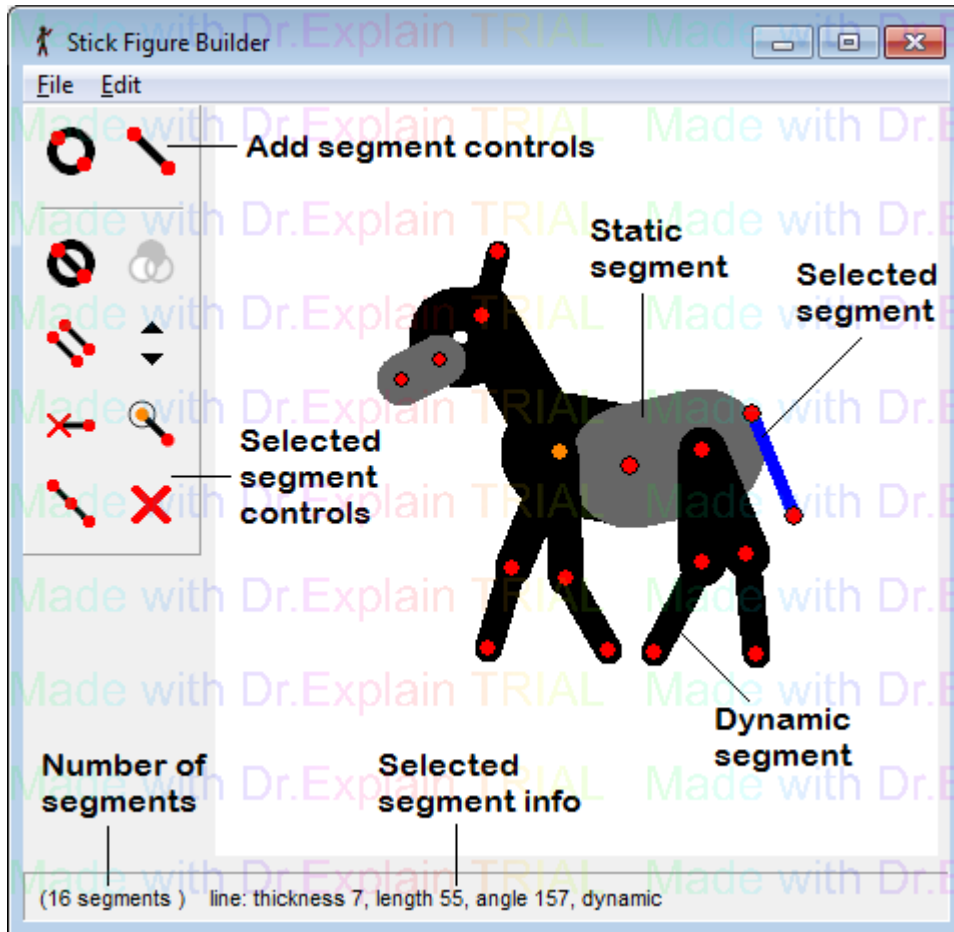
Stick Figure Builder

File Edit

Add segment controls

Static segment

Selected segment

Selected segment controls

Dynamic segment

Number of segments

Selected segment info

(16 segments ) line: thickness 7, length 55, angle 157, dynamic

Made with Dr.Explain TRIAL Made with Dr.Explain TRIAL Made with Dr.Explain TRIAL Made with Dr.Explain TRIAL Made with Dr.Explain TRIAL Made with Dr.Explain TRIAL Made with Dr.Explain TRIAL Made with Dr.Explain TRIAL Made with Dr.Explain TRIAL Made with Dr.Explain TRIAL